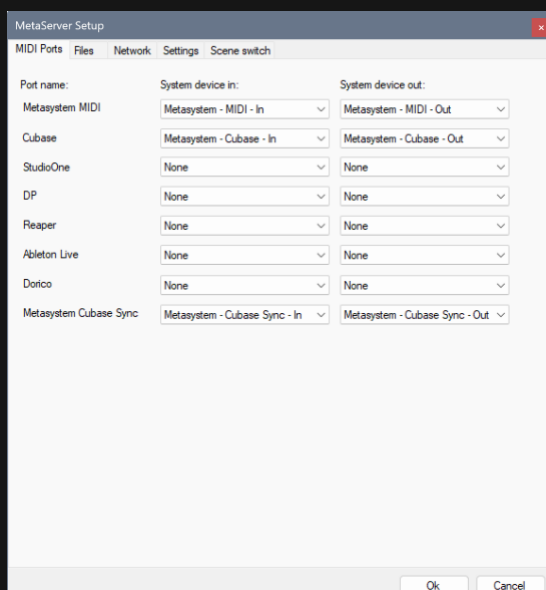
MetaServer Setup

MIDI Ports Files Network Settings Scene switch

| Port name: | System device in: | System device out: |
|---|---|---|
| Metasystem MIDI | Metasystem - MIDI - In | Metasystem - MIDI - Out |
| Cubase | Metasystem - Cubase - In | Metasystem - Cubase - Out |
| StudioOne | None | None |
| DP | None | None |
| Reaper | None | None |
| Ableton Live | None | None |
| Dorico | None | None |
| Metasystem Cubase Sync | Metasystem - Cubase Sync - In | Metasystem - Cubase Sync - Out |

Ok Cancel